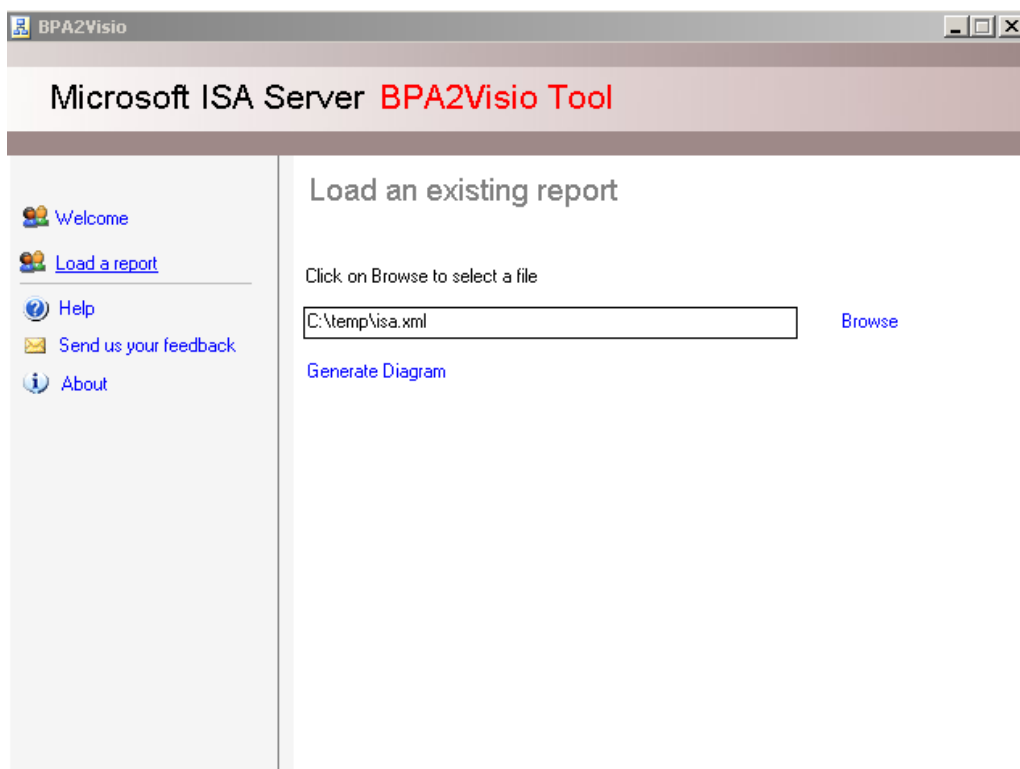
BPA2Visio

Microsoft ISA Server BPA2Visio Tool

Welcome

Load a report

Help

Send us your feedback

About

Load an existing report

Click on Browse to select a file

C:\temp\isa.xml

Browse

Generate Diagram